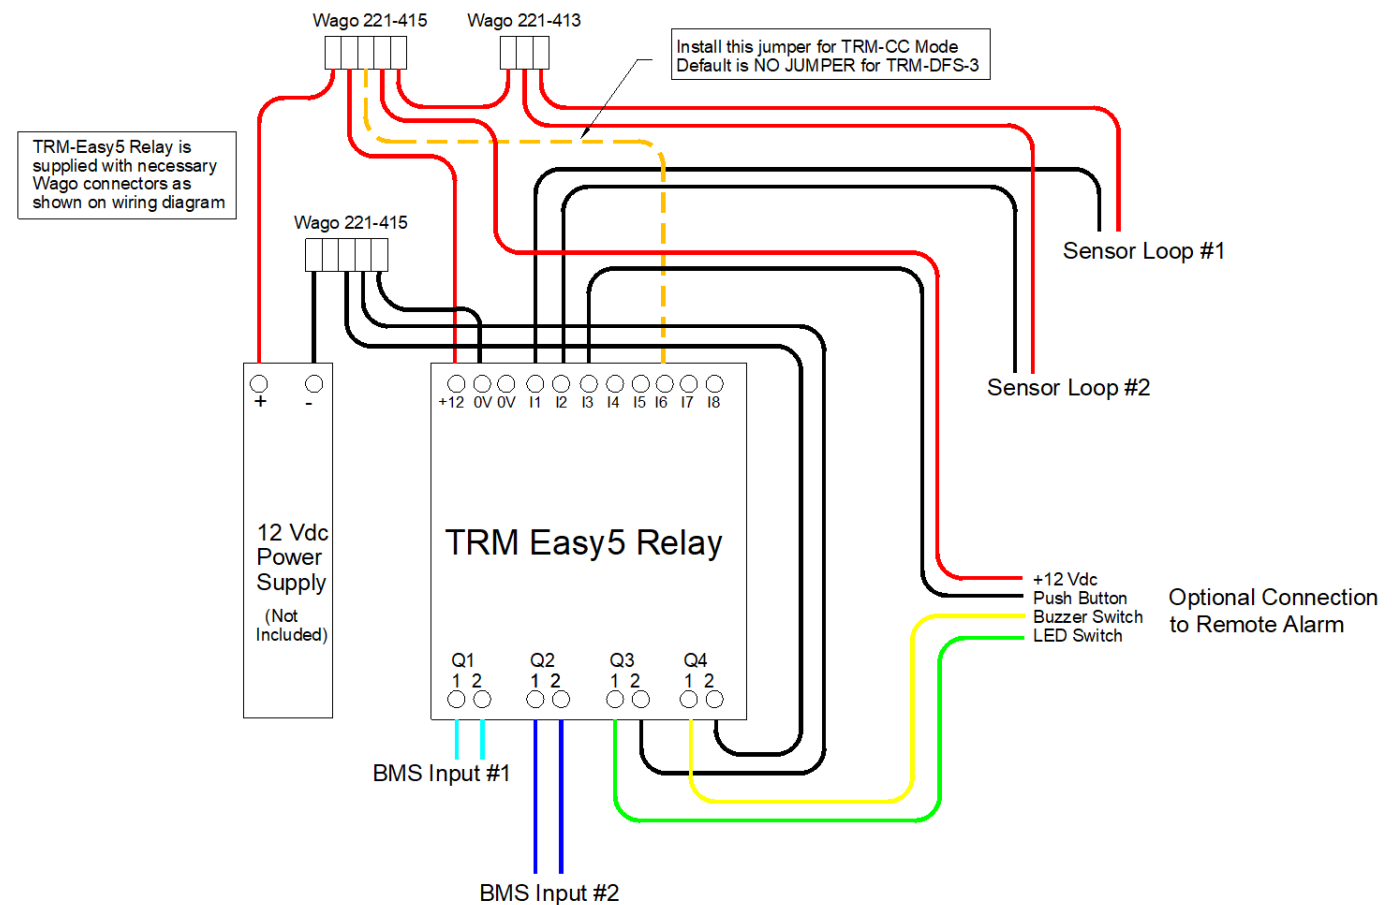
Wago 221-415

Wago 221-413

Install this jumper for TRM-CC Mode
Default is NO JUMPER for TRM-DFS-3

TRM-Easy5 Relay is supplied with necessary Wago connectors as shown on wiring diagram

Wago 221-415

Sensor Loop #1

Sensor Loop #2

+ -

12 Vdc Power Supply

(Not Included)

+12 0V 0V I1 I2 I3 I4 I5 I6 I7 I8

TRM Easy5 Relay

Q1 1 2 Q2 1 2 Q3 1 2 Q4 1 2

+12 Vdc
Push Button
Buzzer Switch
LED Switch

Optional Connection to Remote Alarm

BMS Input #1

BMS Input #2